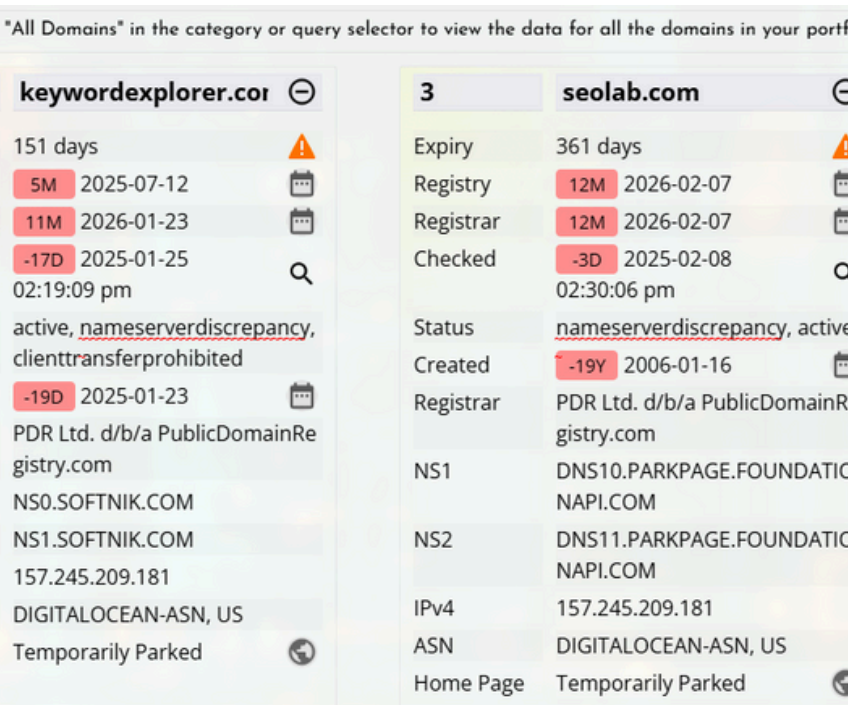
"All Domains" in the category or query selector to view the data for all the domains in your portf

keywordexplorer.cor

151 days
5M 2025-07-12
11M 2026-01-23
-17D 2025-01-25 02:19:09 pm
active, nameserverdiscrepancy, clienttransferprohibited
-19D 2025-01-23
PDR Ltd. d/b/a PublicDomainRegistry.com
NS0.SOFTNIK.COM
NS1.SOFTNIK.COM
157.245.209.181
DIGITALOCEAN-ASN, US
Temporarily Parked

3 seolab.com

Expiry 361 days
Registry 12M 2026-02-07
Registrar 12M 2026-02-07
Checked -3D 2025-02-08 02:30:06 pm
Status nameserverdiscrepancy, active
Created -19Y 2006-01-16
Registrar PDR Ltd. d/b/a PublicDomainRegistry.com
NS1 DNS10.PARKPAGE.FOUNDATIONAPI.COM
NS2 DNS11.PARKPAGE.FOUNDATIONAPI.COM
IPv4 157.245.209.181
ASN DIGITALOCEAN-ASN, US
Home Page Temporarily Parked